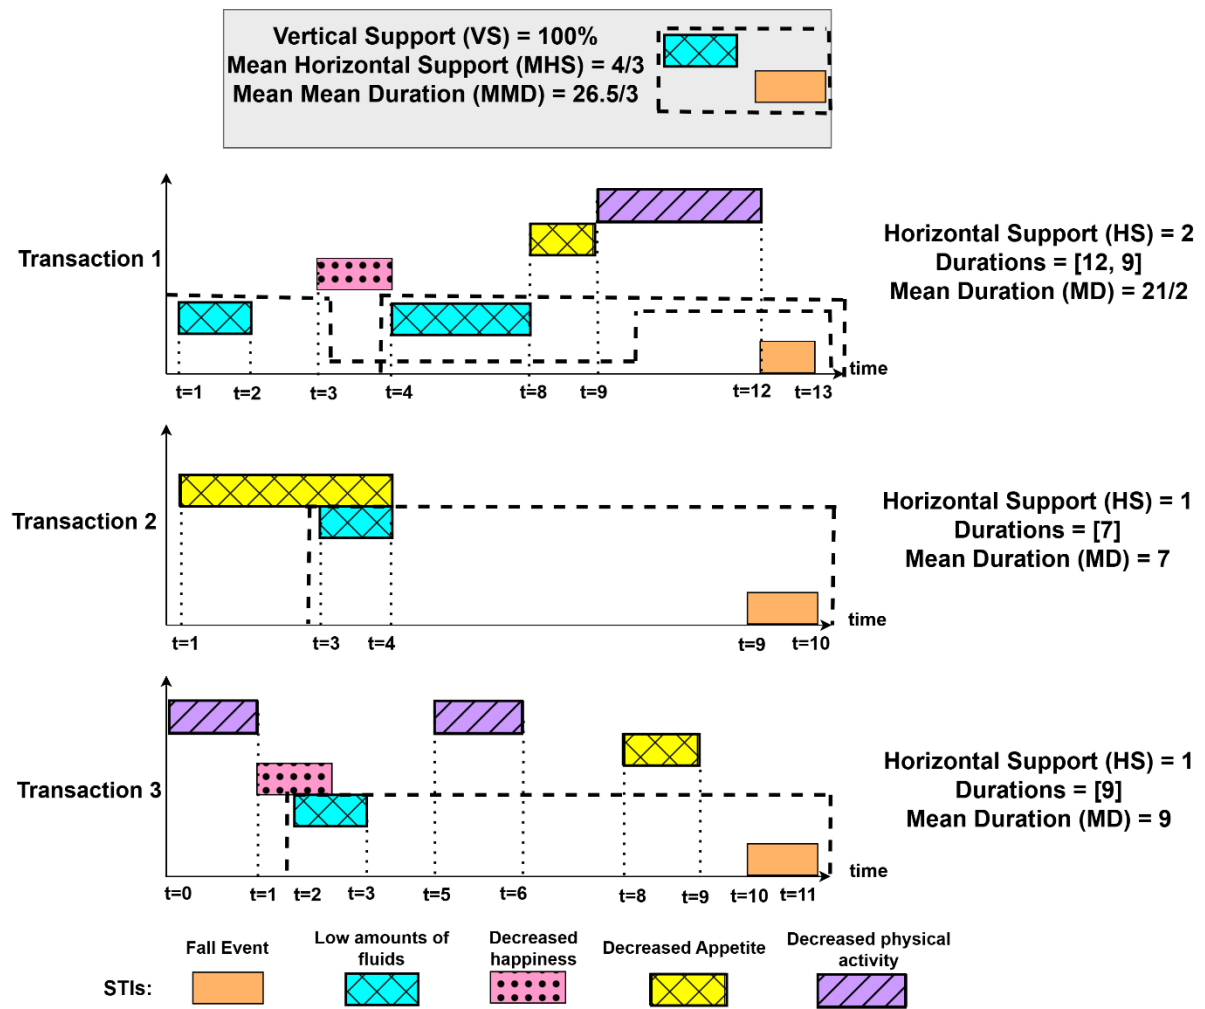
Vertical Support (VS) = 100%
Mean Horizontal Support (MHS) = 4/3
Mean Mean Duration (MMD) = 26.5/3

Transaction 1

t=1 t=2 t=3 t=4 t=8 t=9 t=12 t=13 time

Horizontal Support (HS) = 2
Durations = [12, 9]
Mean Duration (MD) = 21/2

Transaction 2

t=1 t=3 t=4 t=9 t=10 time

Horizontal Support (HS) = 1
Durations = [7]
Mean Duration (MD) = 7

Transaction 3

t=0 t=1 t=2 t=3 t=5 t=6 t=8 t=9 t=10 t=11 time

Horizontal Support (HS) = 1
Durations = [9]
Mean Duration (MD) = 9

STIs: Fall Event, Low amounts of fluids, Decreased happiness, Decreased Appetite, Decreased physical activity